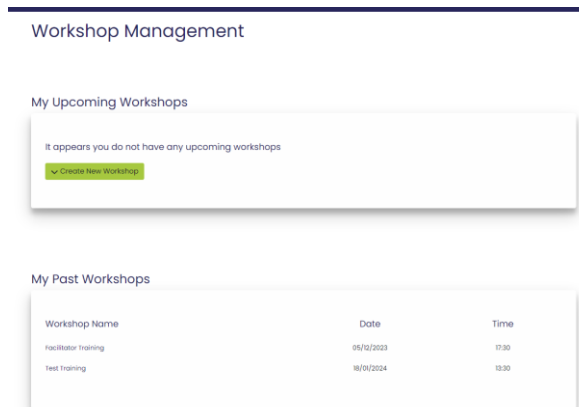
Workshop Management

My Upcoming Workshops

It appears you do not have any upcoming workshops

Create New Workshop

My Past Workshops

| Workshop Name | Date | Time |
|---|---|---|
| Facilitator Training | 05/12/2023 | 17:30 |
| Test Training | 18/01/2024 | 13:30 |